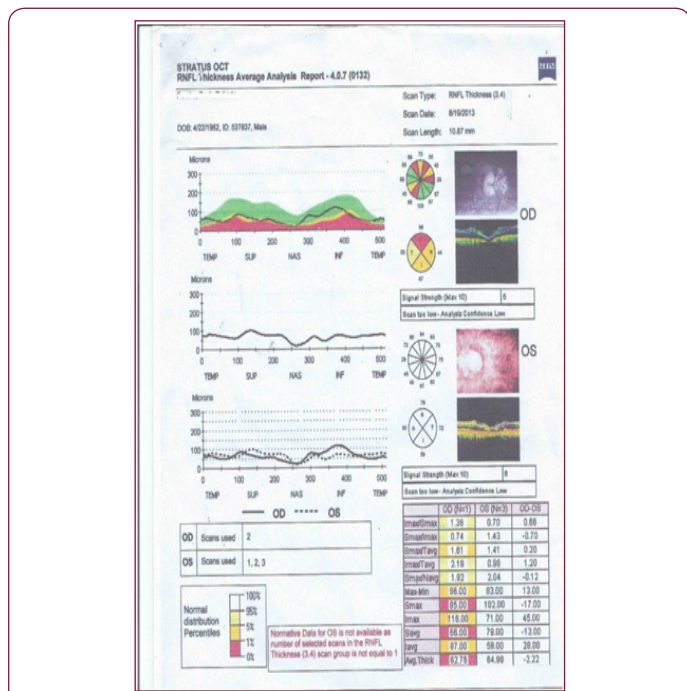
STRATUS OCT
RNFL Thickness Average Analysis Report - 4.0.7 (0132)

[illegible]

DOB: 4/22/1962, ID: 537837, Male

Scan Type: RNFL Thickness (3.4)
Scan Date: 8/19/2013
Scan Length: 10.87 mm

Microns
300
200
100
0
0 100 200 300 400 500
TEMP SUP NAS INF TEMP

OD

Signal Strength (Max 10) 5
Scan too low - Analysis Confidence Low

Microns
300
200
100
0
0 100 200 300 400 500
TEMP SUP NAS INF TEMP

OS

Microns
300
200
100
0
0 100 200 300 400 500
TEMP SUP NAS INF TEMP

Signal Strength (Max 10) 8
Scan too low - Analysis Confidence Low

OD ----- OS

| | | |
|---|---|---|
| OD | Scans used | 2 |
| OS | Scans used | 1, 2, 3 |

Normal distribution Percentiles
100%
95%
5%
1%
0%

Normative Data for OS is not available as number of selected scans in the RNFL Thickness (3.4) scan group is not equal to 1

| | OD (N=1) | OS (N=3) | OD-OS |
|---|---|---|---|
| Imax/Smax | 1.36 | 0.70 | 0.66 |
| Smax/Imax | 0.74 | 1.43 | -0.70 |
| Smax/Tavg | 1.61 | 1.41 | 0.20 |
| Imax/Tavg | 2.19 | 0.98 | 1.20 |
| Smax/Navg | 1.92 | 2.04 | -0.12 |
| Max-Min | 96.00 | 83.00 | 13.00 |
| Smax | 85.00 | 102.00 | -17.00 |
| Imax | 116.00 | 71.00 | 45.00 |
| Savg | 66.00 | 79.00 | -13.00 |
| Iavg | 87.00 | 59.00 | 28.00 |
| Avg.Thick | 62.76 | 64.98 | -2.22 |